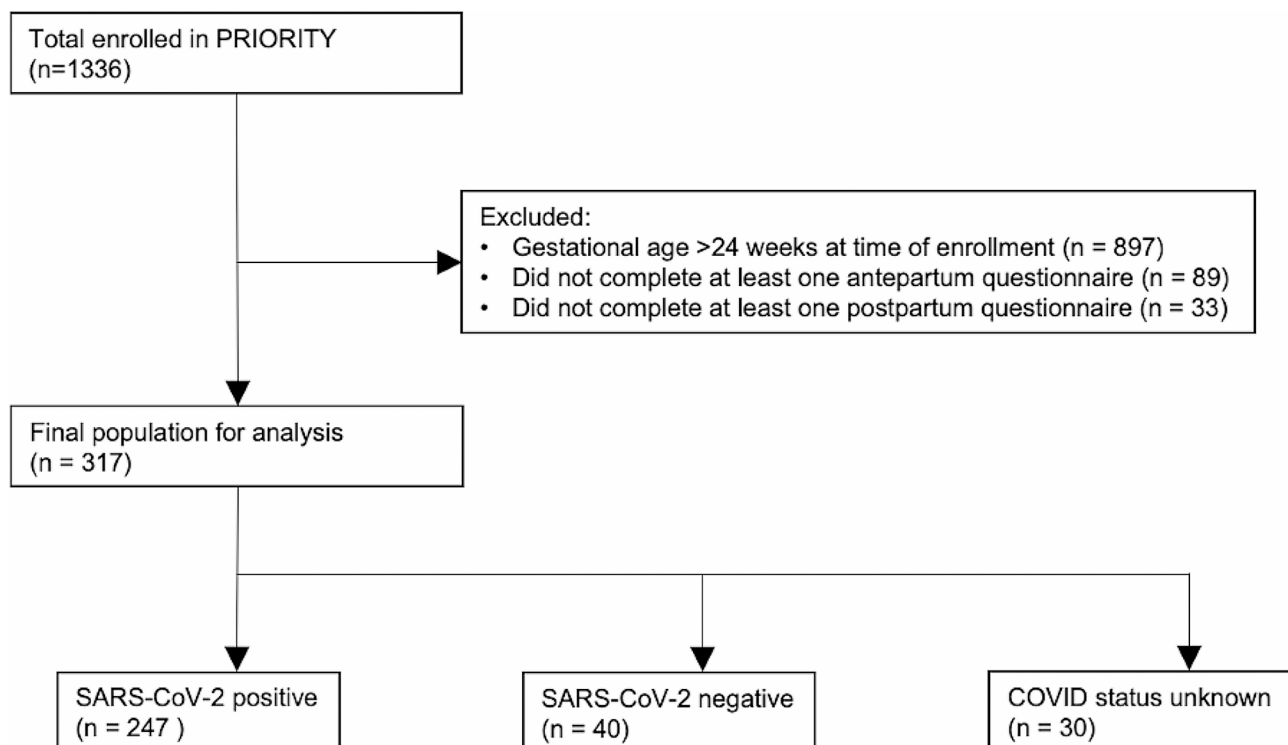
Total enrolled in PRIORITY
(n=1336)

Excluded:
• Gestational age >24 weeks at time of enrollment (n = 897)
• Did not complete at least one antepartum questionnaire (n = 89)
• Did not complete at least one postpartum questionnaire (n = 33)

Final population for analysis
(n = 317)

SARS-CoV-2 positive
(n = 247 )

SARS-CoV-2 negative
(n = 40)

COVID status unknown
(n = 30)